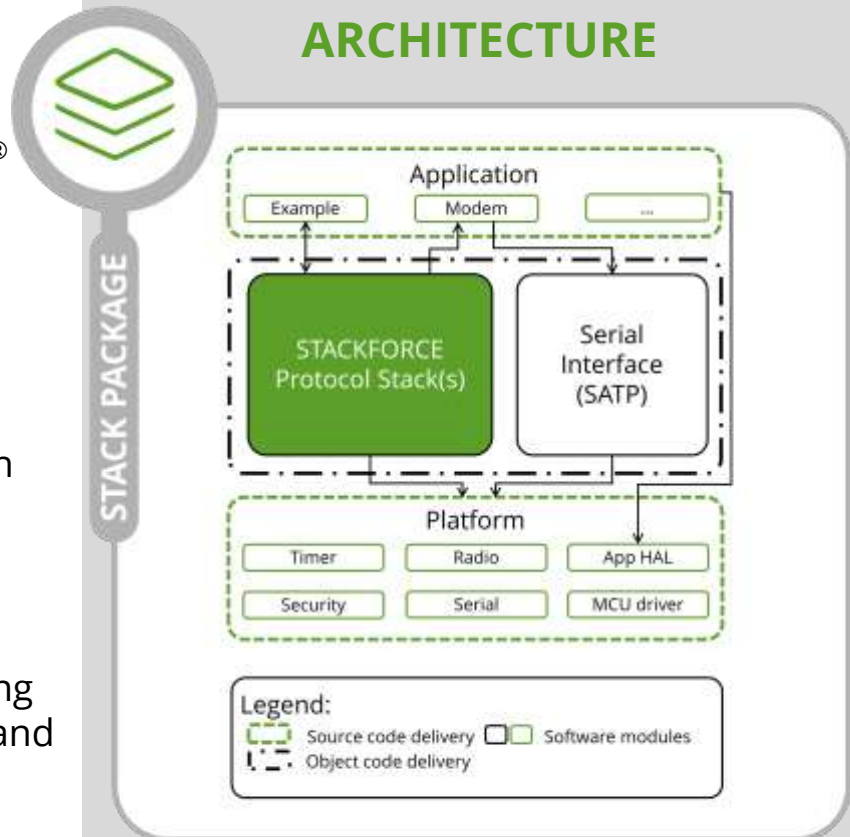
®

n

ng
and

STACK PACKAGE

ARCHITECTURE

Application

Example

Modem

...

STACKFORCE Protocol Stack(s)

Serial Interface (SATP)

Platform

Timer

Radio

App HAL

Security

Serial

MCU driver

Legend:

Source code delivery

Software modules

Object code delivery